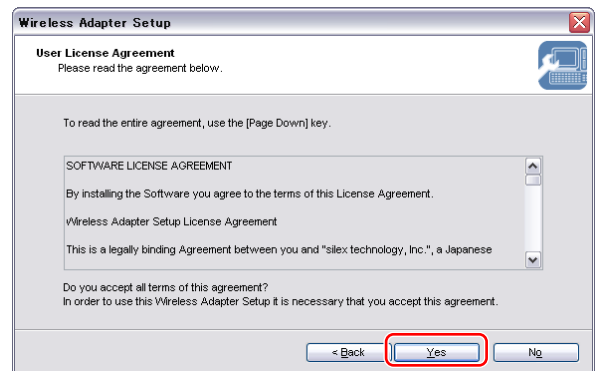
Wireless Adapter Setup

User License Agreement
Please read the agreement below.

To read the entire agreement, use the [Page Down] key.

SOFTWARE LICENSE AGREEMENT

By installing the Software you agree to the terms of this License Agreement.

Wireless Adapter Setup License Agreement

This is a legally binding Agreement between you and "silex technology, Inc.", a Japanese

Do you accept all terms of this agreement?
In order to use this Wireless Adapter Setup it is necessary that you accept this agreement.

< Back
Yes
No